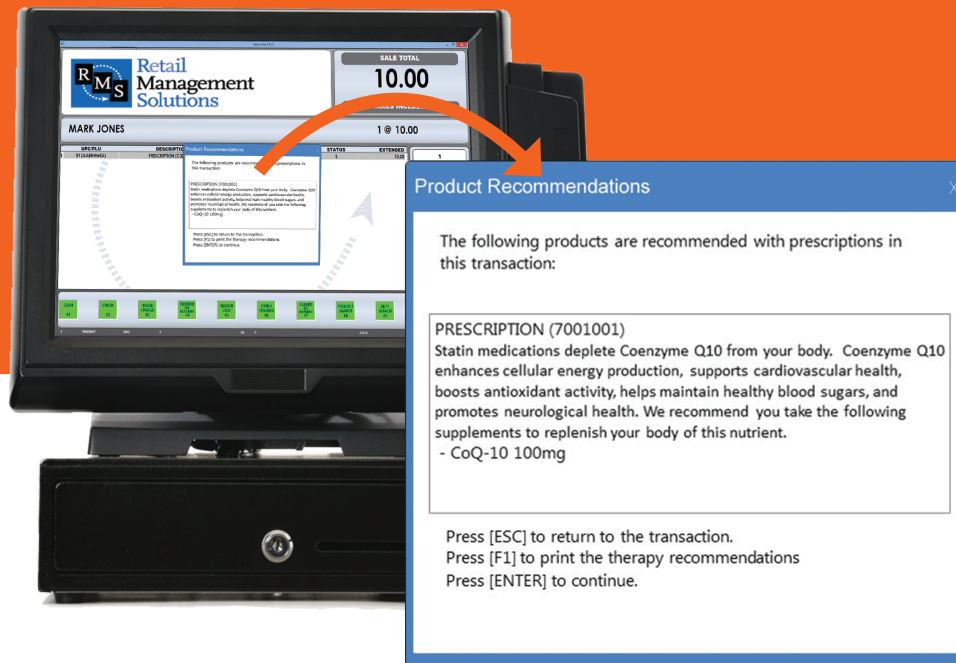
RMS Retail Management Solutions

SALE TOTAL
10.00

MARK JONES
1 @ 10.00

UPC/PLU DESCRIPTION STATUS EXTENDED

Product Recommendations

The following products are recommended with prescriptions in this transaction:

PRESCRIPTION (7001001)
Statin medications deplete Coenzyme Q10 from your body. Coenzyme Q10 enhances cellular energy production, supports cardiovascular health, boosts antioxidant activity, helps maintain healthy blood sugars, and promotes neurological health. We recommend you take the following supplements to replenish your body of this nutrient.
- CoQ-10 100mg

Press [ESC] to return to the transaction.
Press [F1] to print the therapy recommendations
Press [ENTER] to continue.